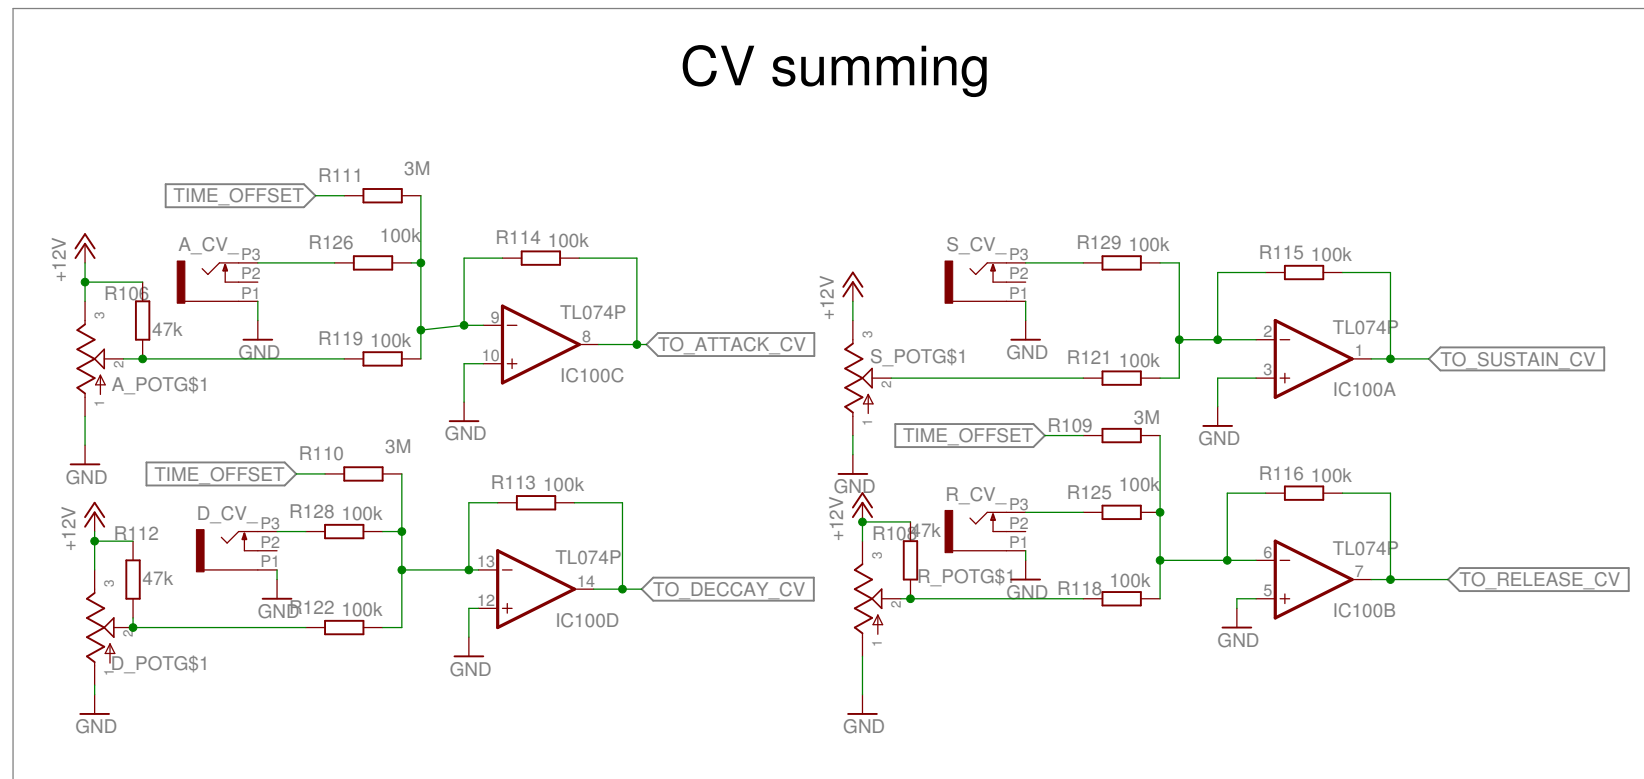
CV summing

TIME_OFFSET
R111
3M
+12V
A_CV
P3
P2
P1
R126
100k
R114 100k
R106
3
47k
2
1
A_POTG$1
GND
GND
R119 100k
9
10
8
TL074P
IC100C
TO_ATTACK_CV
GND

TIME_OFFSET
R110
3M
+12V
R112
D_CV
P3
P2
P1
R128 100k
R113 100k
3
47k
2
1
D_POTG$1
GND
R122 100k
13
12
14
TL074P
IC100D
TO_DECCAY_CV
GND
GND

S_CV
P3
P2
P1
R129 100k
R115 100k
+12V
3
S_POTG$1
2
1
GND
R121 100k
2
3
1
TL074P
IC100A
TO_SUSTAIN_CV
GND
TIME_OFFSET
R109
3M
GND

R_CV
P3
P2
P1
R125 100k
R116 100k
+12V
R108
47k
3
R_POTG$1
2
1
GND
R118 100k
6
5
7
TL074P
IC100B
TO_RELEASE_CV
GND
GND